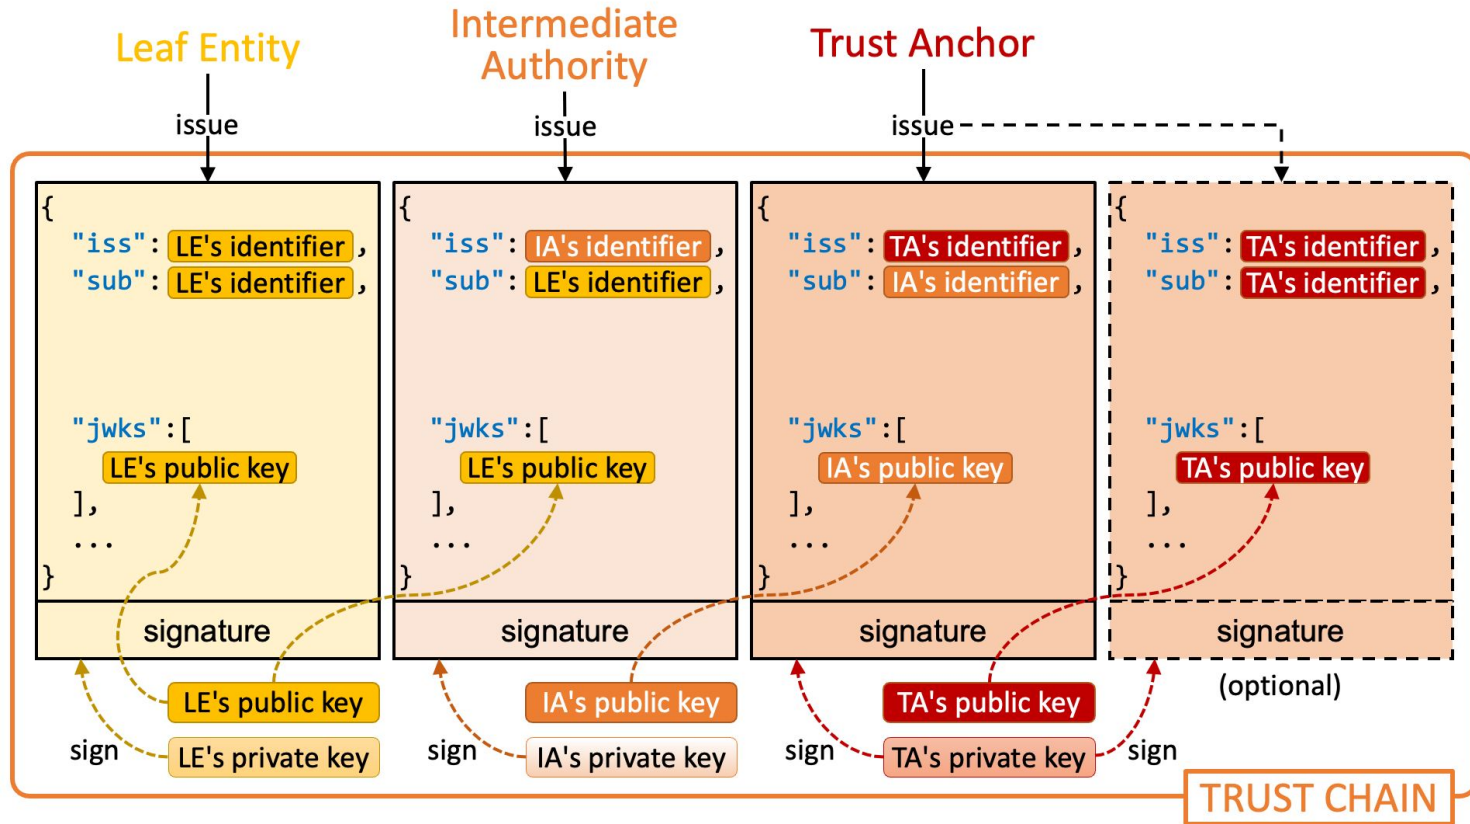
Leaf Entity

issue

Intermediate Authority

issue

Trust Anchor

issue

{
"iss": LE's identifier,
"sub": LE's identifier,

"jwks":[
LE's public key
],
...
}

signature

{
"iss": IA's identifier,
"sub": LE's identifier,

"jwks":[
LE's public key
],
...
}

signature

{
"iss": TA's identifier,
"sub": IA's identifier,

"jwks":[
IA's public key
],
...
}

signature

{
"iss": TA's identifier,
"sub": TA's identifier,

"jwks":[
TA's public key
],
...
}

signature

(optional)

LE's public key

sign

LE's private key

sign

IA's public key

IA's private key

sign

TA's public key

TA's private key

sign

TRUST CHAIN